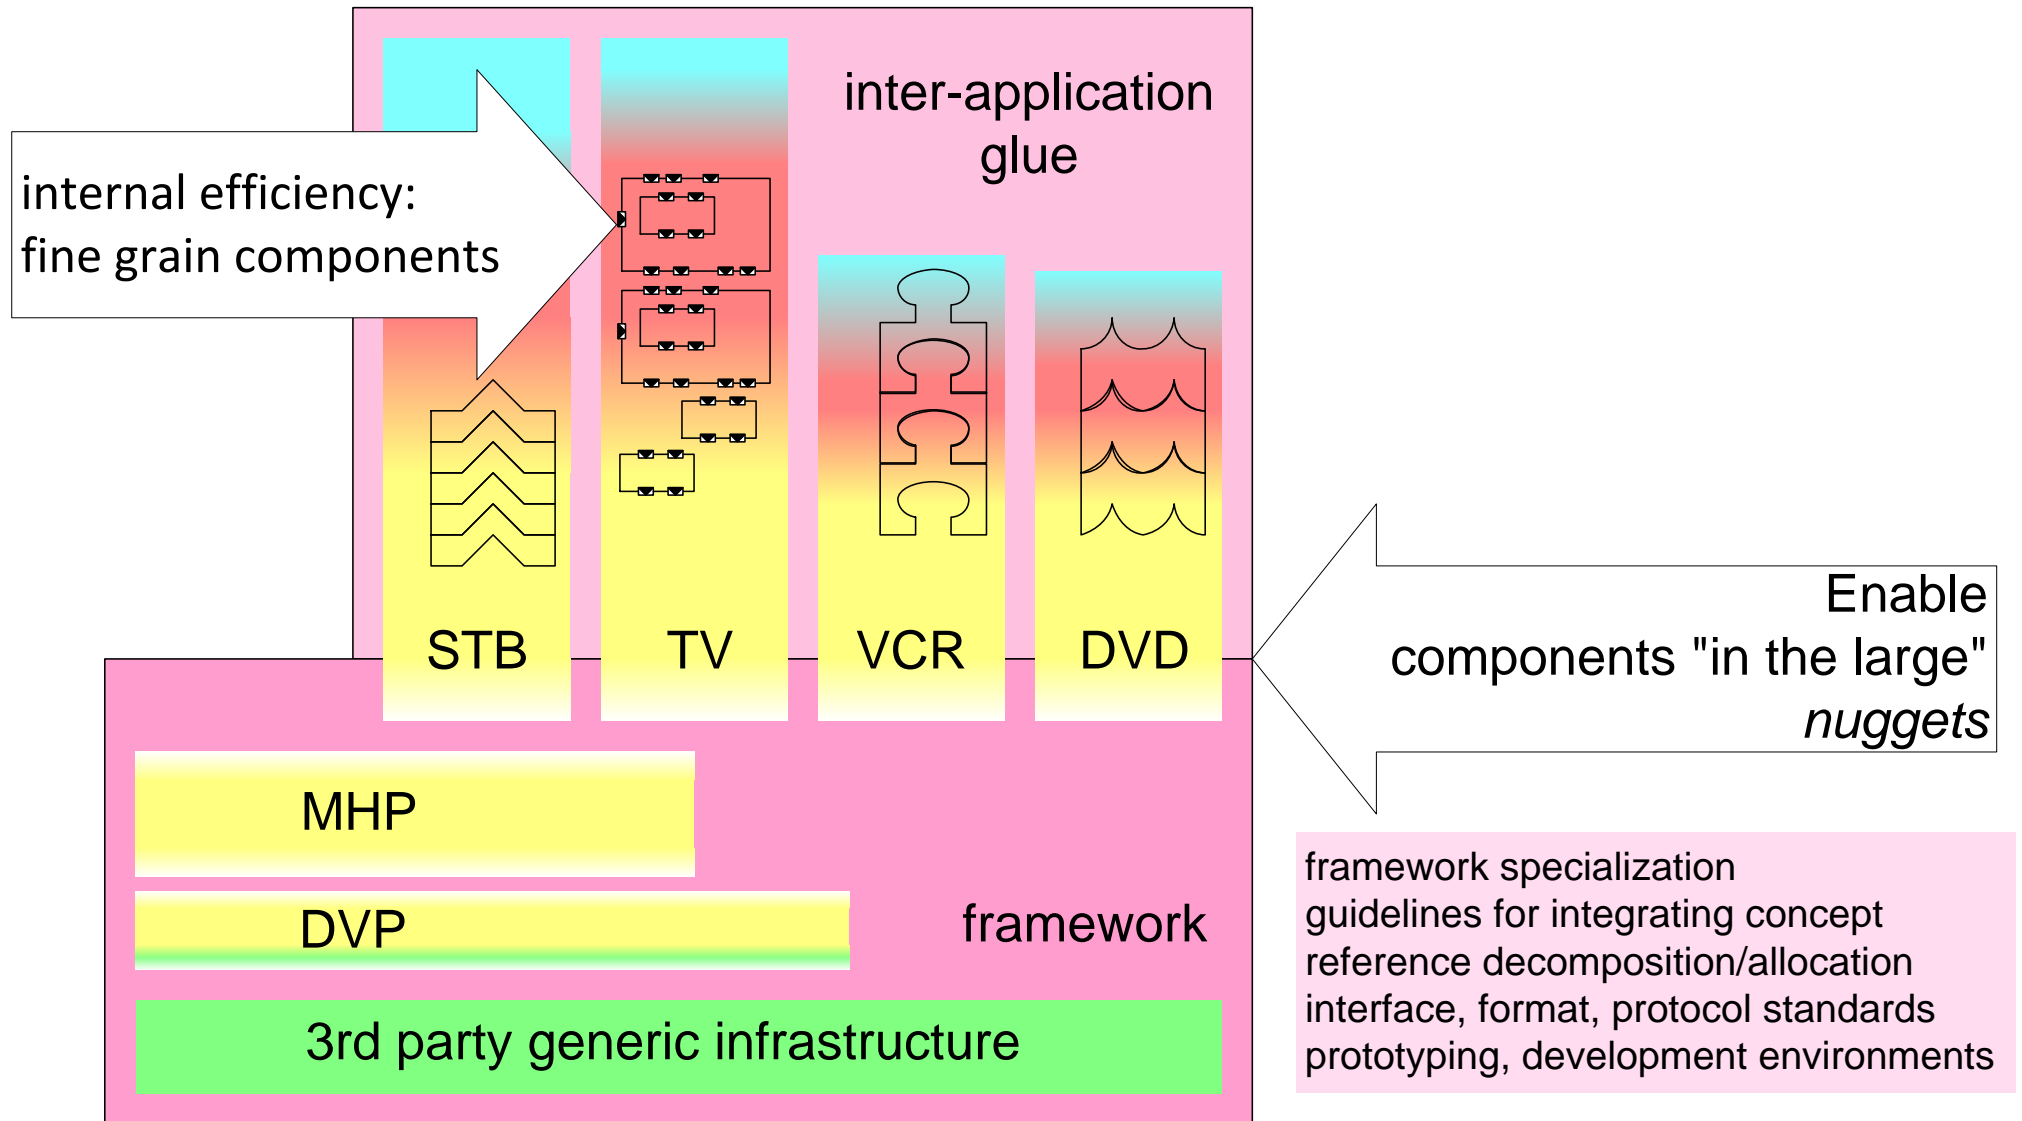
inter-application glue

internal efficiency:
fine grain components

STB

TV

VCR

DVD

Enable
components "in the large"
*nuggets*

MHP

DVP

framework

3rd party generic infrastructure

framework specialization
guidelines for integrating concept
reference decomposition/allocation
interface, format, protocol standards
prototyping, development environments